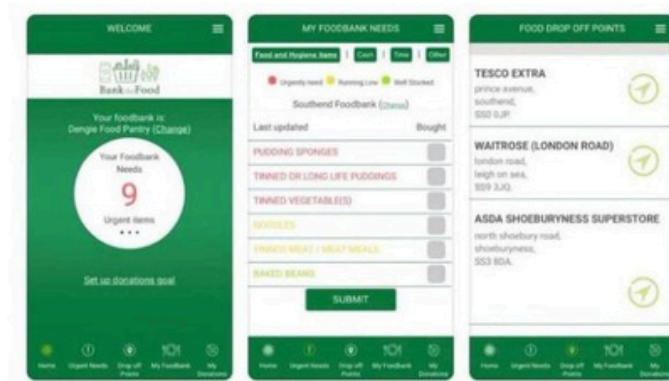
WELCOME

Bank the Food

Your foodbank is:
Dengie Food Pantry (Change)

Your Foodbank Needs
9
Urgent items
• • •

Set up donations goal

Home | Urgent Needs | Drop off Points | My Foodbank | My Donations

MY FOODBANK NEEDS

Food and Hygiene Items | Cart | Time | Other

Urgently need | Running Low | Well Stocked

Southend Foodbank (Change)

Last updated | Bought

PUDDING SPONGES
TINNED OR LONG LIFE PUDDINGS
TINNED VEGETABLE(S)
NOODLES
TINNED MEAT / MEAT MEALS
BAKED BEANS

SUBMIT

Home | Urgent Needs | Drop off Points | My Foodbank | My Donations

FOOD DROP OFF POINTS

TESCO EXTRA
prince avenue,
southend,
SS2 0JP.

WAITROSE (LONDON ROAD)
london road,
leigh on sea,
SS9 3JQ.

ASDA SHOEBURYNESS SUPERSTORE
north shoebury road,
shoeburyness,
SS3 8DA.

Home | Urgent Needs | Drop off Points | My Foodbank | My Donations